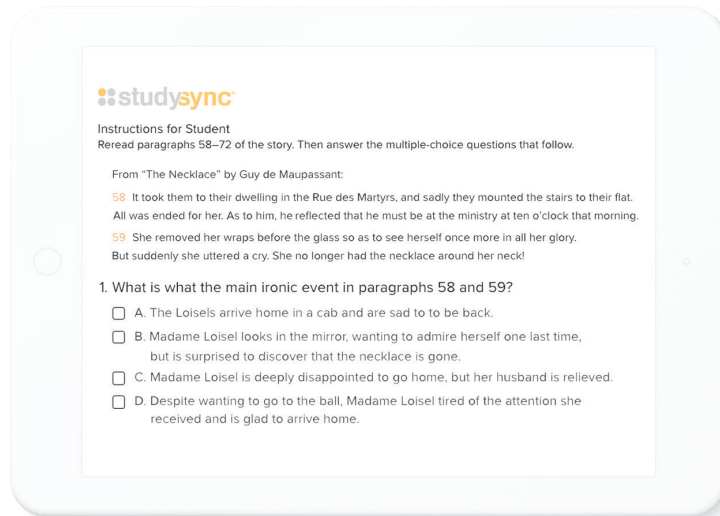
studysync

Instructions for Student
Reread paragraphs 58–72 of the story. Then answer the multiple-choice questions that follow.

From "The Necklace" by Guy de Maupassant:

58 It took them to their dwelling in the Rue des Martyrs, and sadly they mounted the stairs to their flat. All was ended for her. As to him, he reflected that he must be at the ministry at ten o'clock that morning.

59 She removed her wraps before the glass so as to see herself once more in all her glory. But suddenly she uttered a cry. She no longer had the necklace around her neck!

1. What is what the main ironic event in paragraphs 58 and 59?

A. The Loisels arrive home in a cab and are sad to to be back.

B. Madame Loisel looks in the mirror, wanting to admire herself one last time, but is surprised to discover that the necklace is gone.

C. Madame Loisel is deeply disappointed to go home, but her husband is relieved.

D. Despite wanting to go to the ball, Madame Loisel tired of the attention she received and is glad to arrive home.